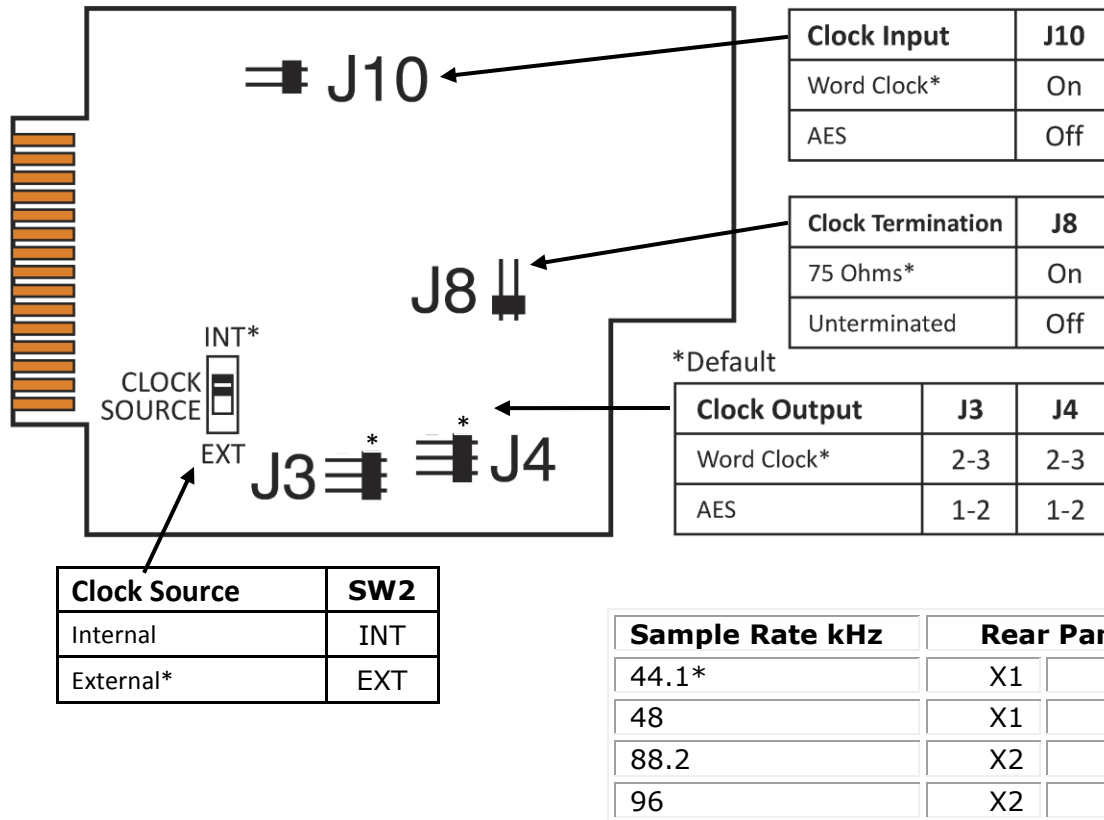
J10

| Clock Input | J10 |
|---|---|
| Word Clock* | On |
| AES | Off |

J8

| Clock Termination | J8 |
|---|---|
| 75 Ohms* | On |
| Unterminated | Off |

INT*
CLOCK SOURCE
EXT

*Default

| Clock Output | J3 | J4 |
|---|---|---|
| Word Clock* | 2-3 | 2-3 |
| AES | 1-2 | 1-2 |

J3 * * J4

| Clock Source | SW2 |
|---|---|
| Internal | INT |
| External* | EXT |

| Sample Rate kHz | Rear Pa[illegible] | |
|---|---|---|
| 44.1* | X1 | |
| 48 | X1 | |
| 88.2 | X2 | |
| 96 | X2 | |